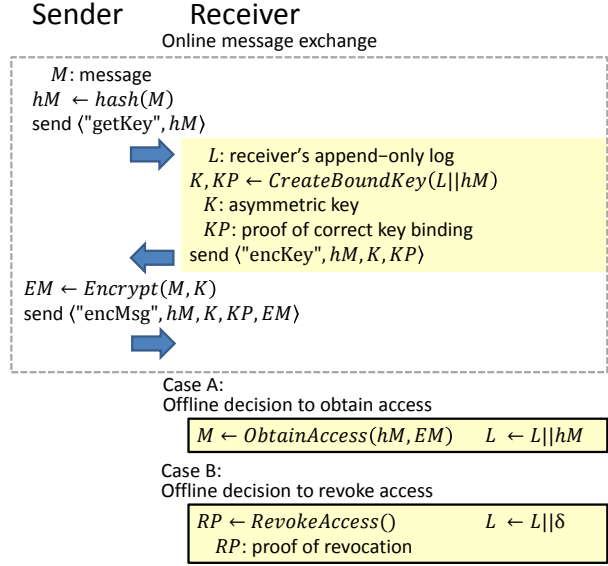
Sender Receiver

Online message exchange

$M$: message
$hM \leftarrow hash(M)$
send ⟨"getKey", $hM$⟩

$L$: receiver's append−only log
$K, KP \leftarrow CreateBoundKey(L||hM)$
$K$: asymmetric key
$KP$: proof of correct key binding
send ⟨"encKey", $hM, K, KP$⟩

$EM \leftarrow Encrypt(M, K)$
send ⟨"encMsg", $hM, K, KP, EM$⟩

Case A:
Offline decision to obtain access

$M \leftarrow ObtainAccess(hM, EM)$ $L \leftarrow L||hM$

Case B:
Offline decision to revoke access

$RP \leftarrow RevokeAccess()$ $L \leftarrow L||\delta$
$RP$: proof of revocation